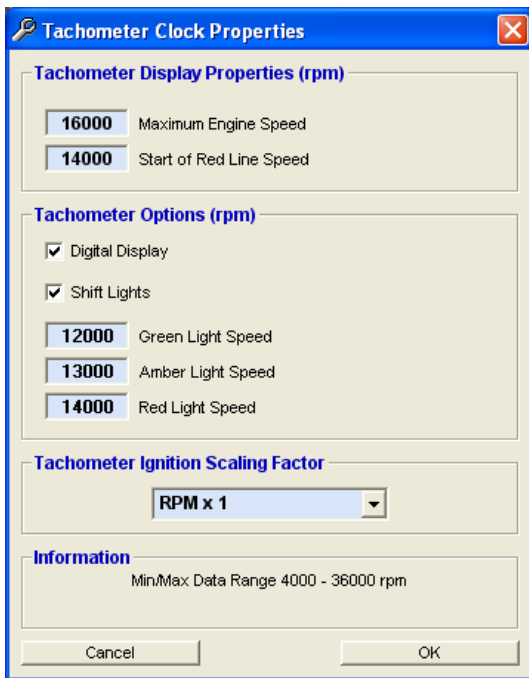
Tachometer Clock Properties

Tachometer Display Properties (rpm)

16000 Maximum Engine Speed

14000 Start of Red Line Speed

Tachometer Options (rpm)

Digital Display

Shift Lights

12000 Green Light Speed

13000 Amber Light Speed

14000 Red Light Speed

Tachometer Ignition Scaling Factor

RPM x 1

Information

Min/Max Data Range 4000 - 36000 rpm

Cancel

OK